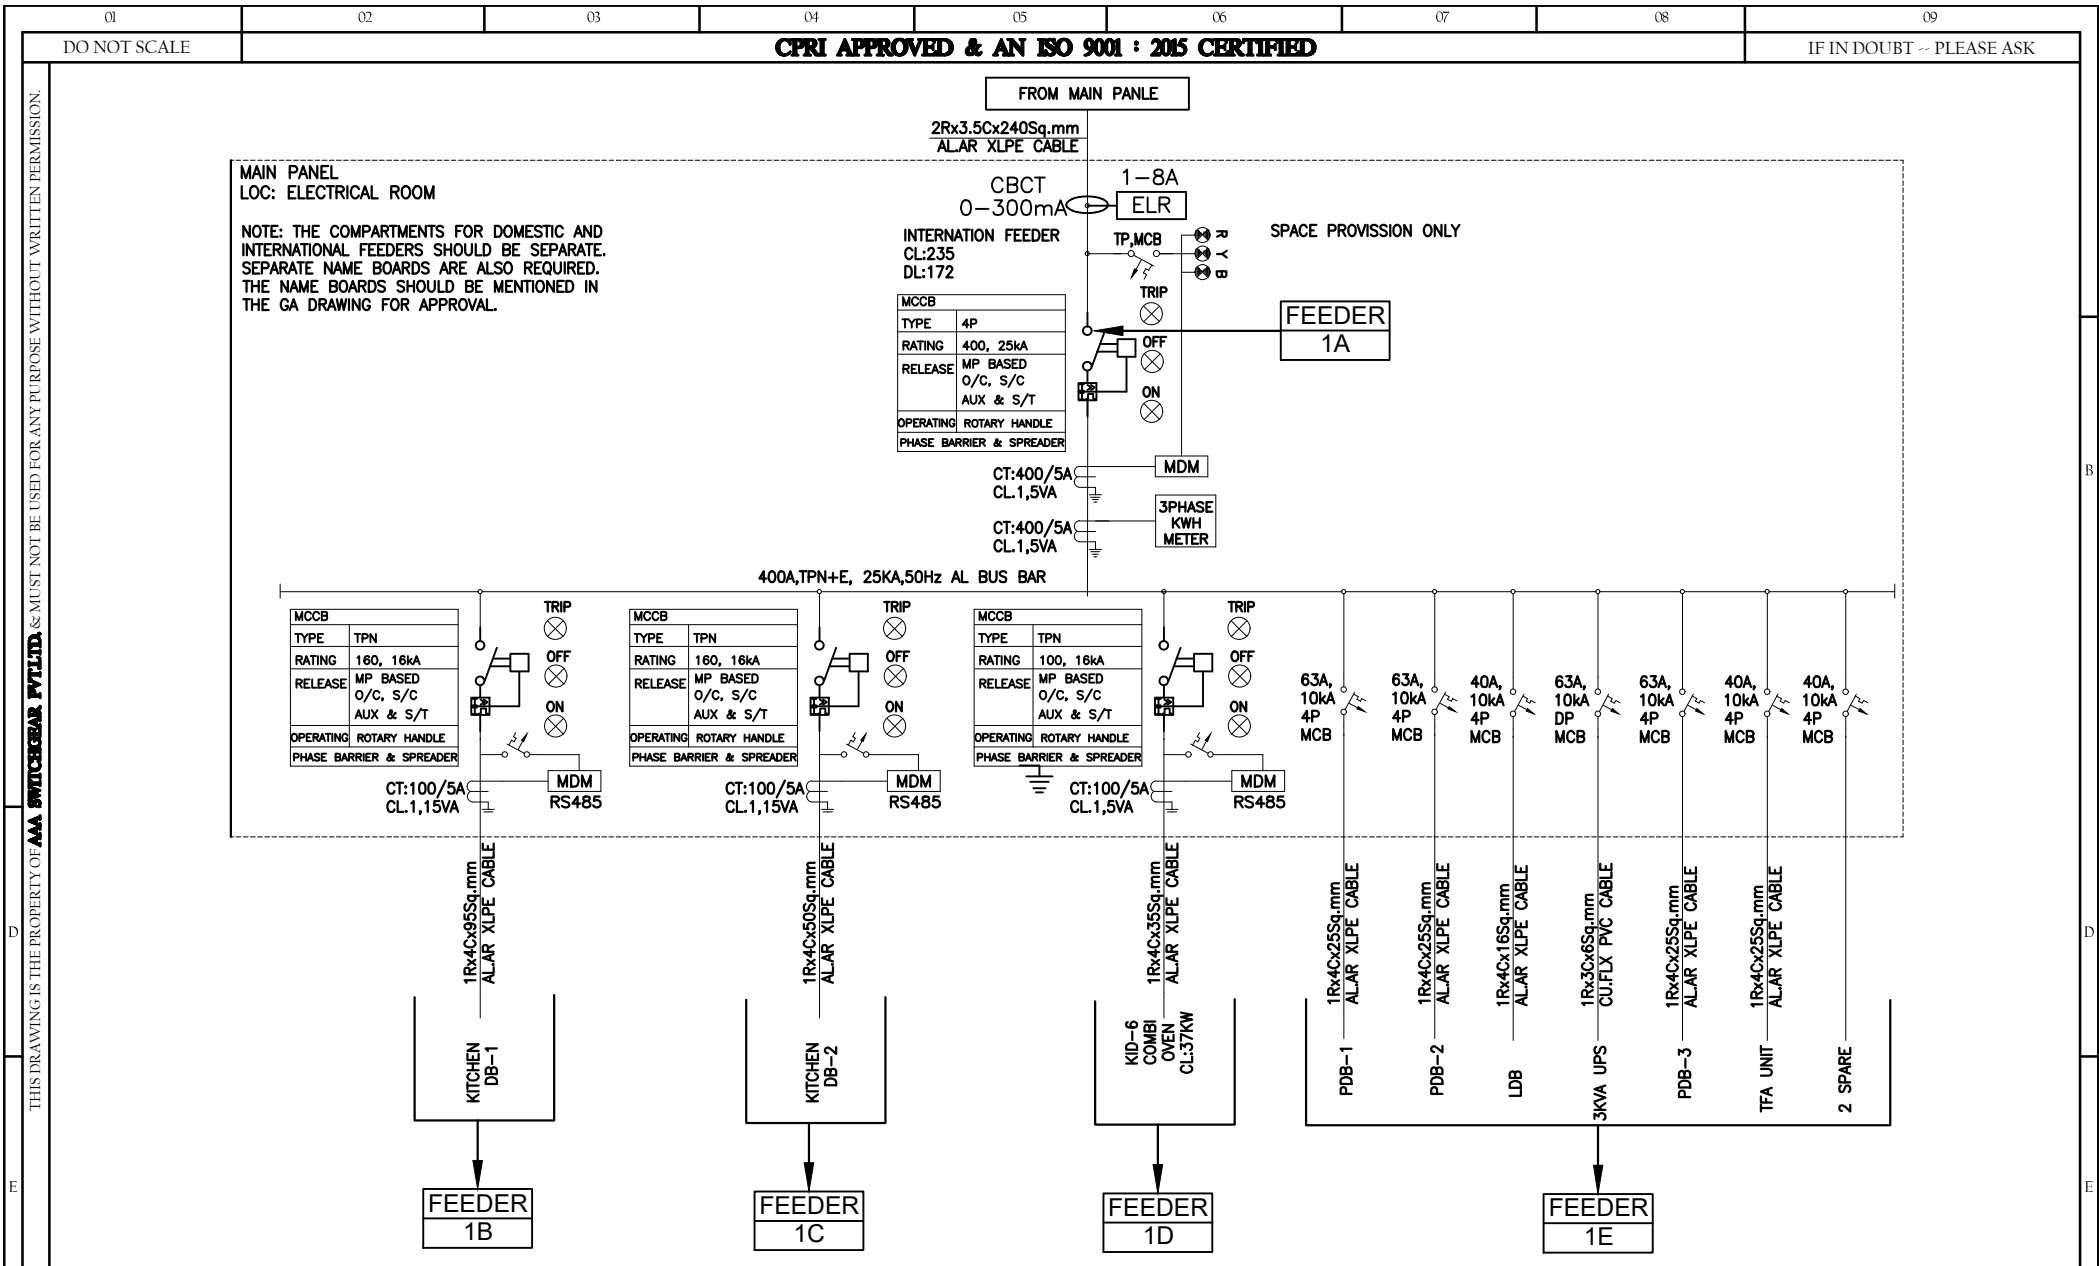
01 02 03 04 05 06 07 08 09

DO NOT SCALE

CPRI APPROVED & AN ISO 9001 : 2015 CERTIFIED

IF IN DOUBT -- PLEASE ASK

THIS DRAWING IS THE PROPERTY OF AAA SWITCHGEAR PVT.LTD. & MUST NOT BE USED FOR ANY PURPOSE WITHOUT WRITTEN PERMISSION.

FROM MAIN PANLE

2Rx3.5Cx240Sq.mm
AL.AR XLPE CABLE

MAIN PANEL
LOC: ELECTRICAL ROOM

NOTE: THE COMPARTMENTS FOR DOMESTIC AND INTERNATIONAL FEEDERS SHOULD BE SEPARATE. SEPARATE NAME BOARDS ARE ALSO REQUIRED. THE NAME BOARDS SHOULD BE MENTIONED IN THE GA DRAWING FOR APPROVAL.

CBCT
0–300mA

1–8A
ELR

INTERNATION FEEDER
CL:235
DL:172

TP,MCB

R Y B

SPACE PROVISSION ONLY

TRIP

FEEDER
1A

| MCCB | |
|---|---|
| TYPE | 4P |
| RATING | 400, 25kA |
| RELEASE | MP BASED O/C, S/C AUX & S/T |
| OPERATING | ROTARY HANDLE |
| PHASE BARRIER & SPREADER | |

OFF
ON

CT:400/5A
CL.1,5VA

MDM

CT:400/5A
CL.1,5VA

3PHASE
KWH
METER

400A,TPN+E, 25KA,50Hz AL BUS BAR

| MCCB | |
|---|---|
| TYPE | TPN |
| RATING | 160, 16kA |
| RELEASE | MP BASED O/C, S/C AUX & S/T |
| OPERATING | ROTARY HANDLE |
| PHASE BARRIER & SPREADER | |

TRIP
OFF
ON

CT:100/5A
CL.1,15VA

MDM
RS485

| MCCB | |
|---|---|
| TYPE | TPN |
| RATING | 160, 16kA |
| RELEASE | MP BASED O/C, S/C AUX & S/T |
| OPERATING | ROTARY HANDLE |
| PHASE BARRIER & SPREADER | |

TRIP
OFF
ON

CT:100/5A
CL.1,15VA

MDM
RS485

| MCCB | |
|---|---|
| TYPE | TPN |
| RATING | 100, 16kA |
| RELEASE | MP BASED O/C, S/C AUX & S/T |
| OPERATING | ROTARY HANDLE |
| PHASE BARRIER & SPREADER | |

TRIP
OFF
ON

CT:100/5A
CL.1,5VA

MDM
RS485

63A, 10kA 4P MCB
63A, 10kA 4P MCB
40A, 10kA 4P MCB
63A, 10kA DP MCB
63A, 10kA 4P MCB
40A, 10kA 4P MCB
40A, 10kA 4P MCB

B

1Rx4Cx95Sq.mm
AL.AR XLPE CABLE

1Rx4Cx50Sq.mm
AL.AR XLPE CABLE

1Rx4Cx35Sq.mm
AL.AR XLPE CABLE

1Rx4Cx25Sq.mm
AL.AR XLPE CABLE

1Rx4Cx25Sq.mm
AL.AR XLPE CABLE

1Rx4Cx16Sq.mm
AL.AR XLPE CABLE

1Rx3Cx6Sq.mm
CU.FLX PVC CABLE

1Rx4Cx25Sq.mm
AL.AR XLPE CABLE

1Rx4Cx25Sq.mm
AL.AR XLPE CABLE

D

KITCHEN
DB-1

KITCHEN
DB-2

KID-6
COMBI
OVEN
CL:37KW

PDB-1
PDB-2
LDB
3KVA UPS
PDB-3
TFA UNIT
2 SPARE

E

FEEDER
1B

FEEDER
1C

FEEDER
1D

FEEDER
1E